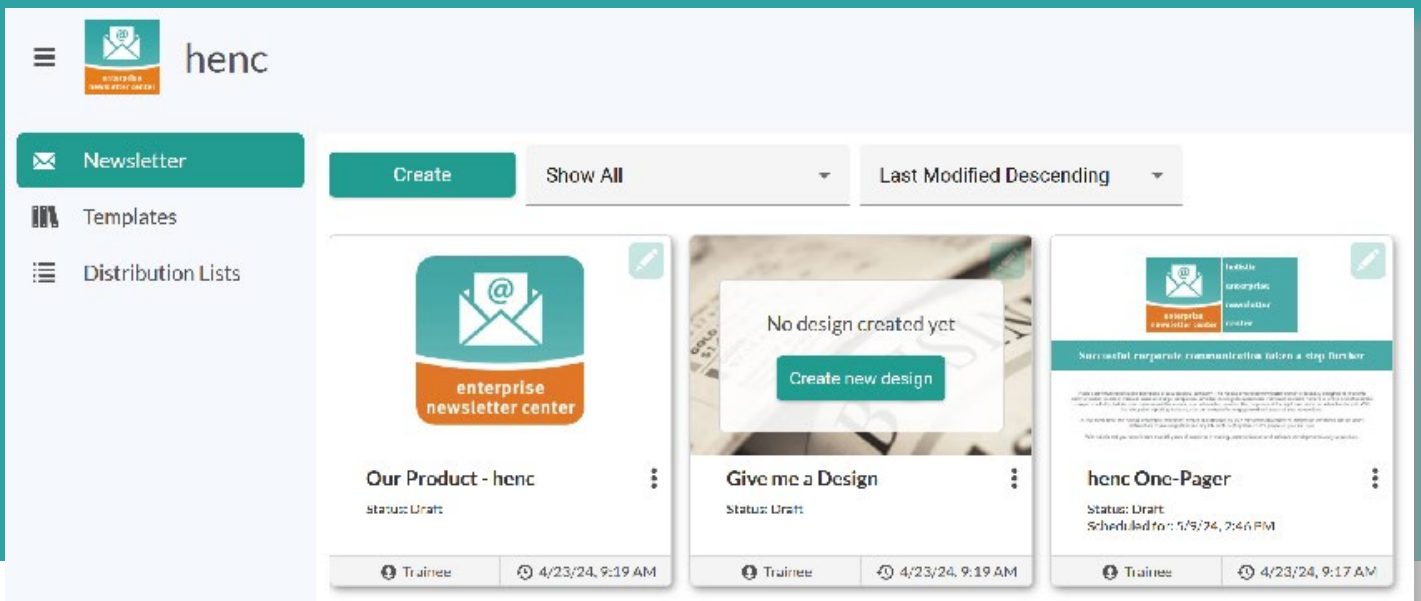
henc

Newsletter

Templates

Distribution Lists

Create

Show All

Last Modified Descending

enterprise newsletter center

Our Product - henc

Status: Draft

Trainee

4/23/24, 9:19 AM

No design created yet

Create new design

Give me a Design

Status: Draft

Trainee

4/23/24, 9:19 AM

holistic enterprise newsletter centre

Successful corporate communication taken a step further

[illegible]

henc One-Pager

Status: Draft

Scheduled for: 5/9/24, 2:46 PM

Trainee

4/23/24, 9:17 AM